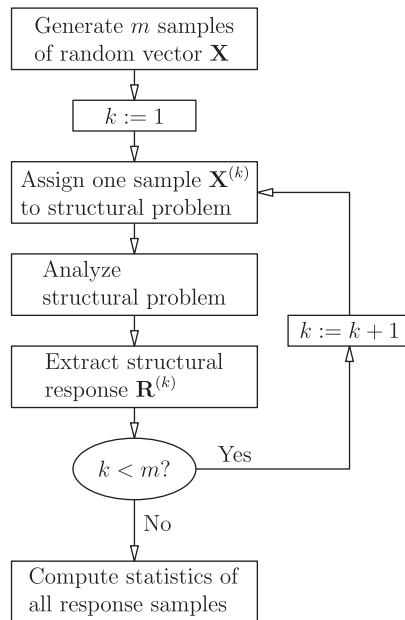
Generate $m$ samples of random vector $\mathbf{X}$

$k := 1$

Assign one sample $\mathbf{X}^{(k)}$ to structural problem

Analyze structural problem

Extract structural response $\mathbf{R}^{(k)}$

$k < m$?

Yes

$k := k + 1$

No

Compute statistics of all response samples